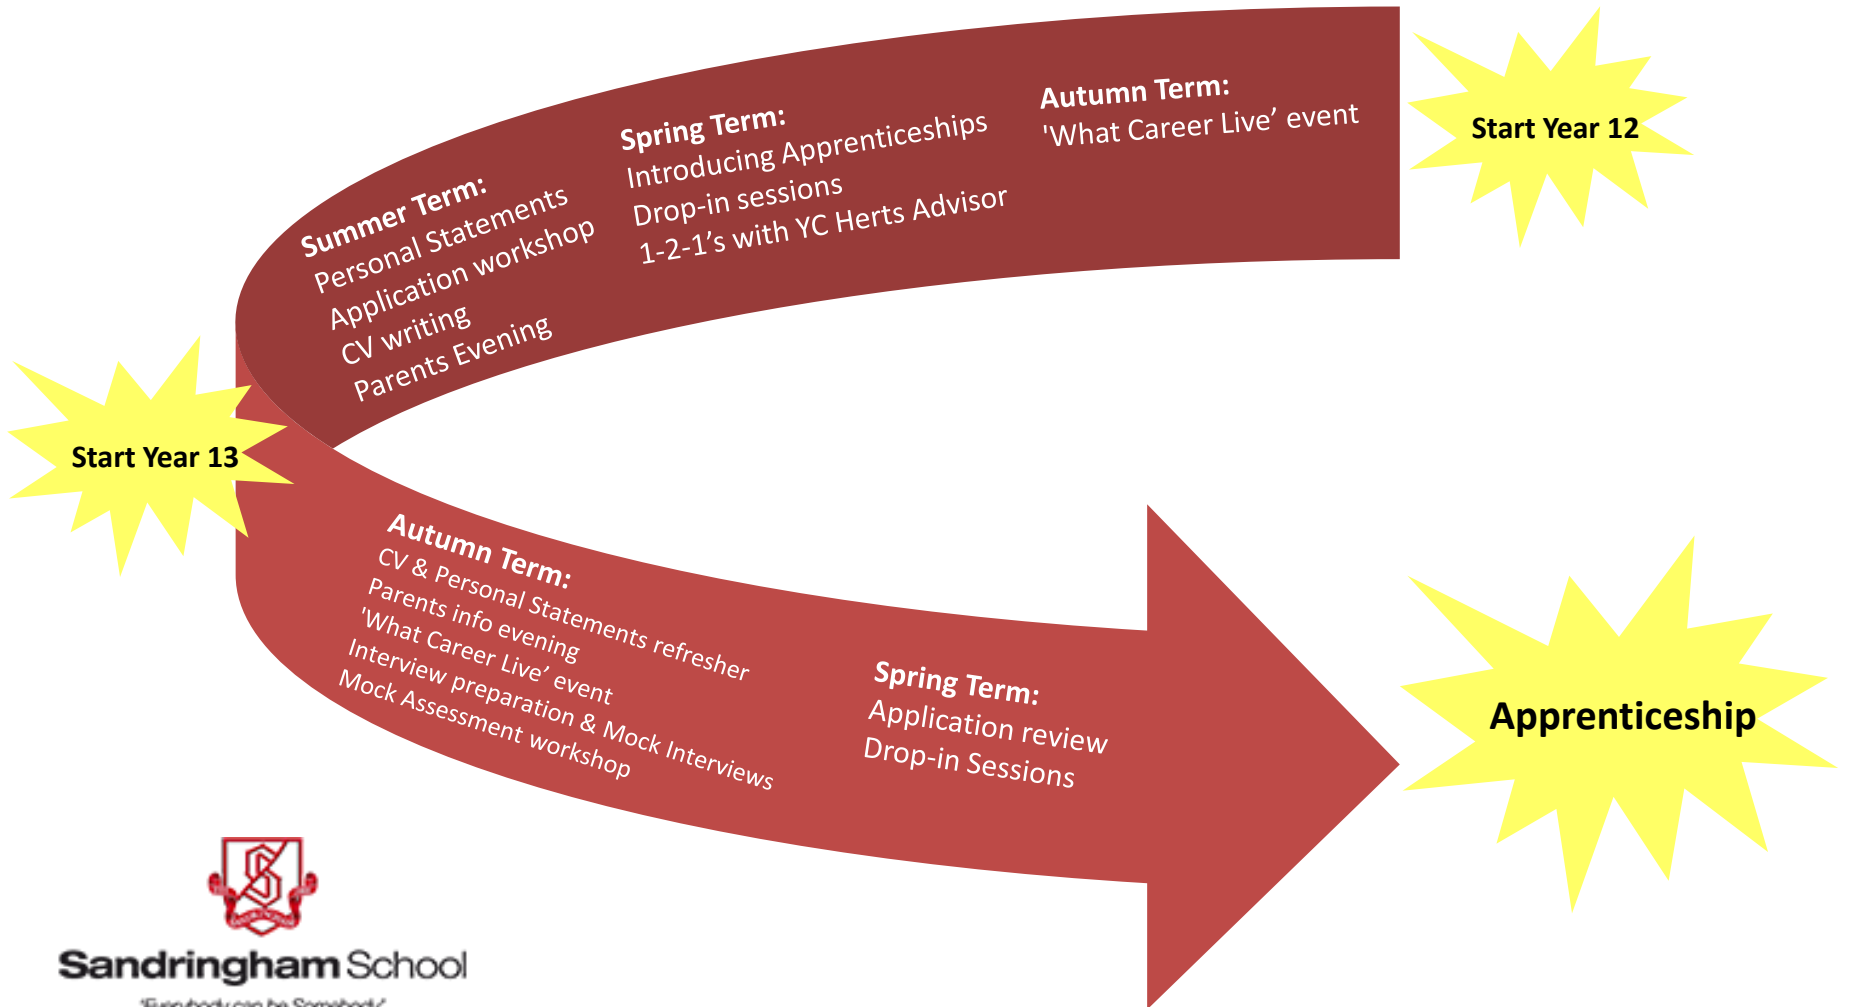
Start Year 12

Autumn Term:
'What Career Live' event

Spring Term:
Introducing Apprenticeships
Drop-in sessions
1-2-1's with YC Herts Advisor

Summer Term:
Personal Statements
Application workshop
CV writing
Parents Evening

Start Year 13

Autumn Term:
CV & Personal Statements refresher
Parents info evening
'What Career Live' event
Interview preparation & Mock Interviews
Mock Assessment workshop

Spring Term:
Application review
Drop-in Sessions

Apprenticeship

Sandringham School
'Everybody can be Somebody'